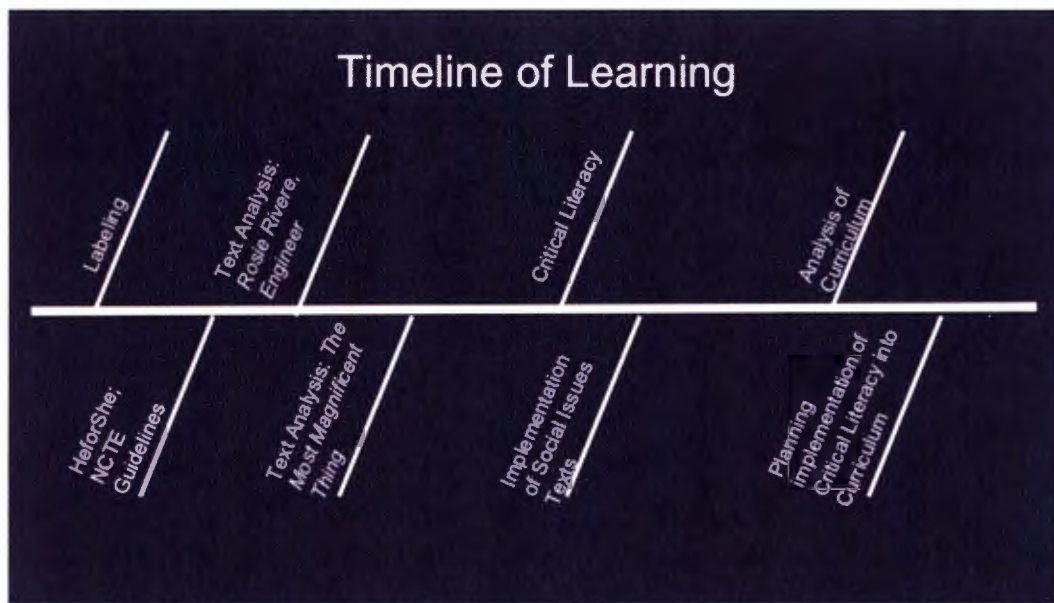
Timeline of Learning

Labeling

Text Analysis: Rosie Rivere, Engineer

Critical Literacy

Analysis of Curriculum

HeforShe; NCTE Guidelines

Text Analysis: The Most Magnificent Thing

Implementation of Social Issues Texts

Planning implementation of Critical Literacy into Curriculum